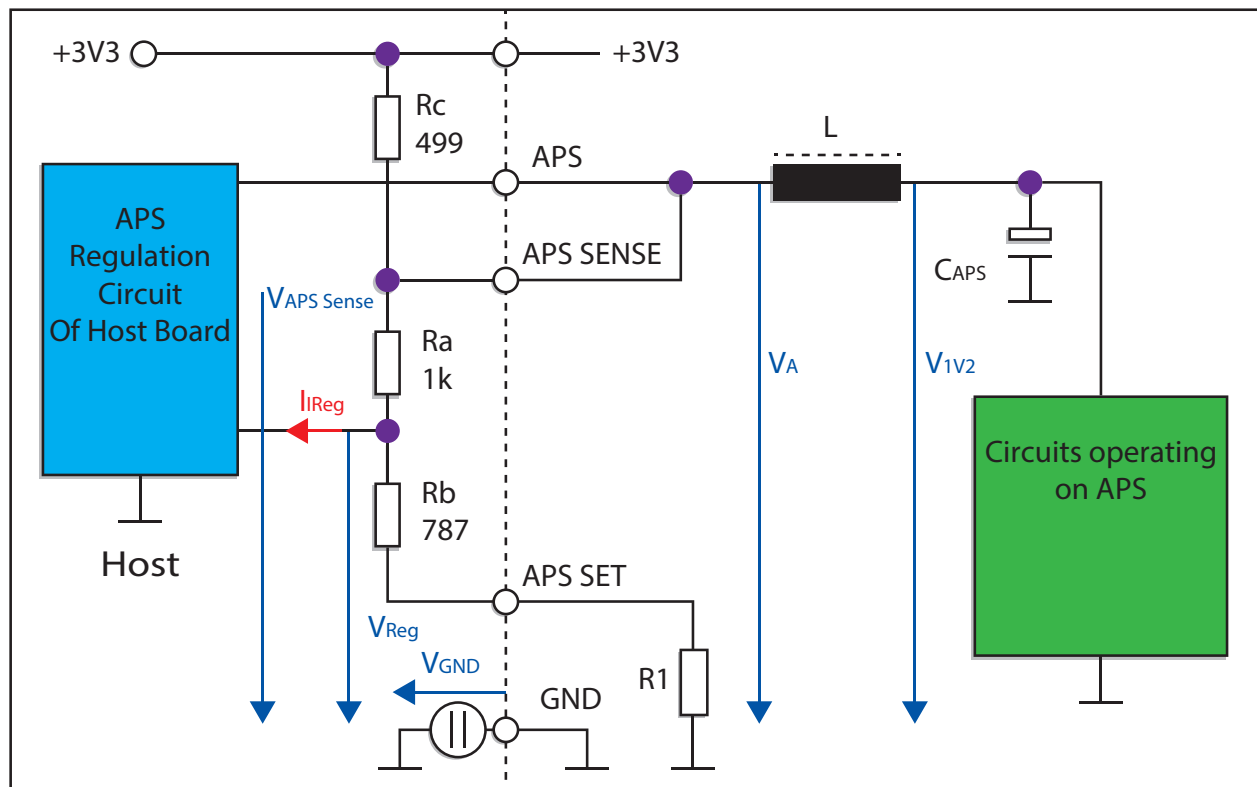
+3V3

+3V3

Rc
499

L

APS

APS
Regulation
Circuit
Of Host Board

APS SENSE

$V_{APS\ Sense}$

$C_{APS}$

Ra
1k

$V_A$

$V_{1V2}$

$I_{IReg}$

Circuits operating on APS

Rb
787

Host

APS SET

$V_{Reg}$

$V_{GND}$

R1

GND